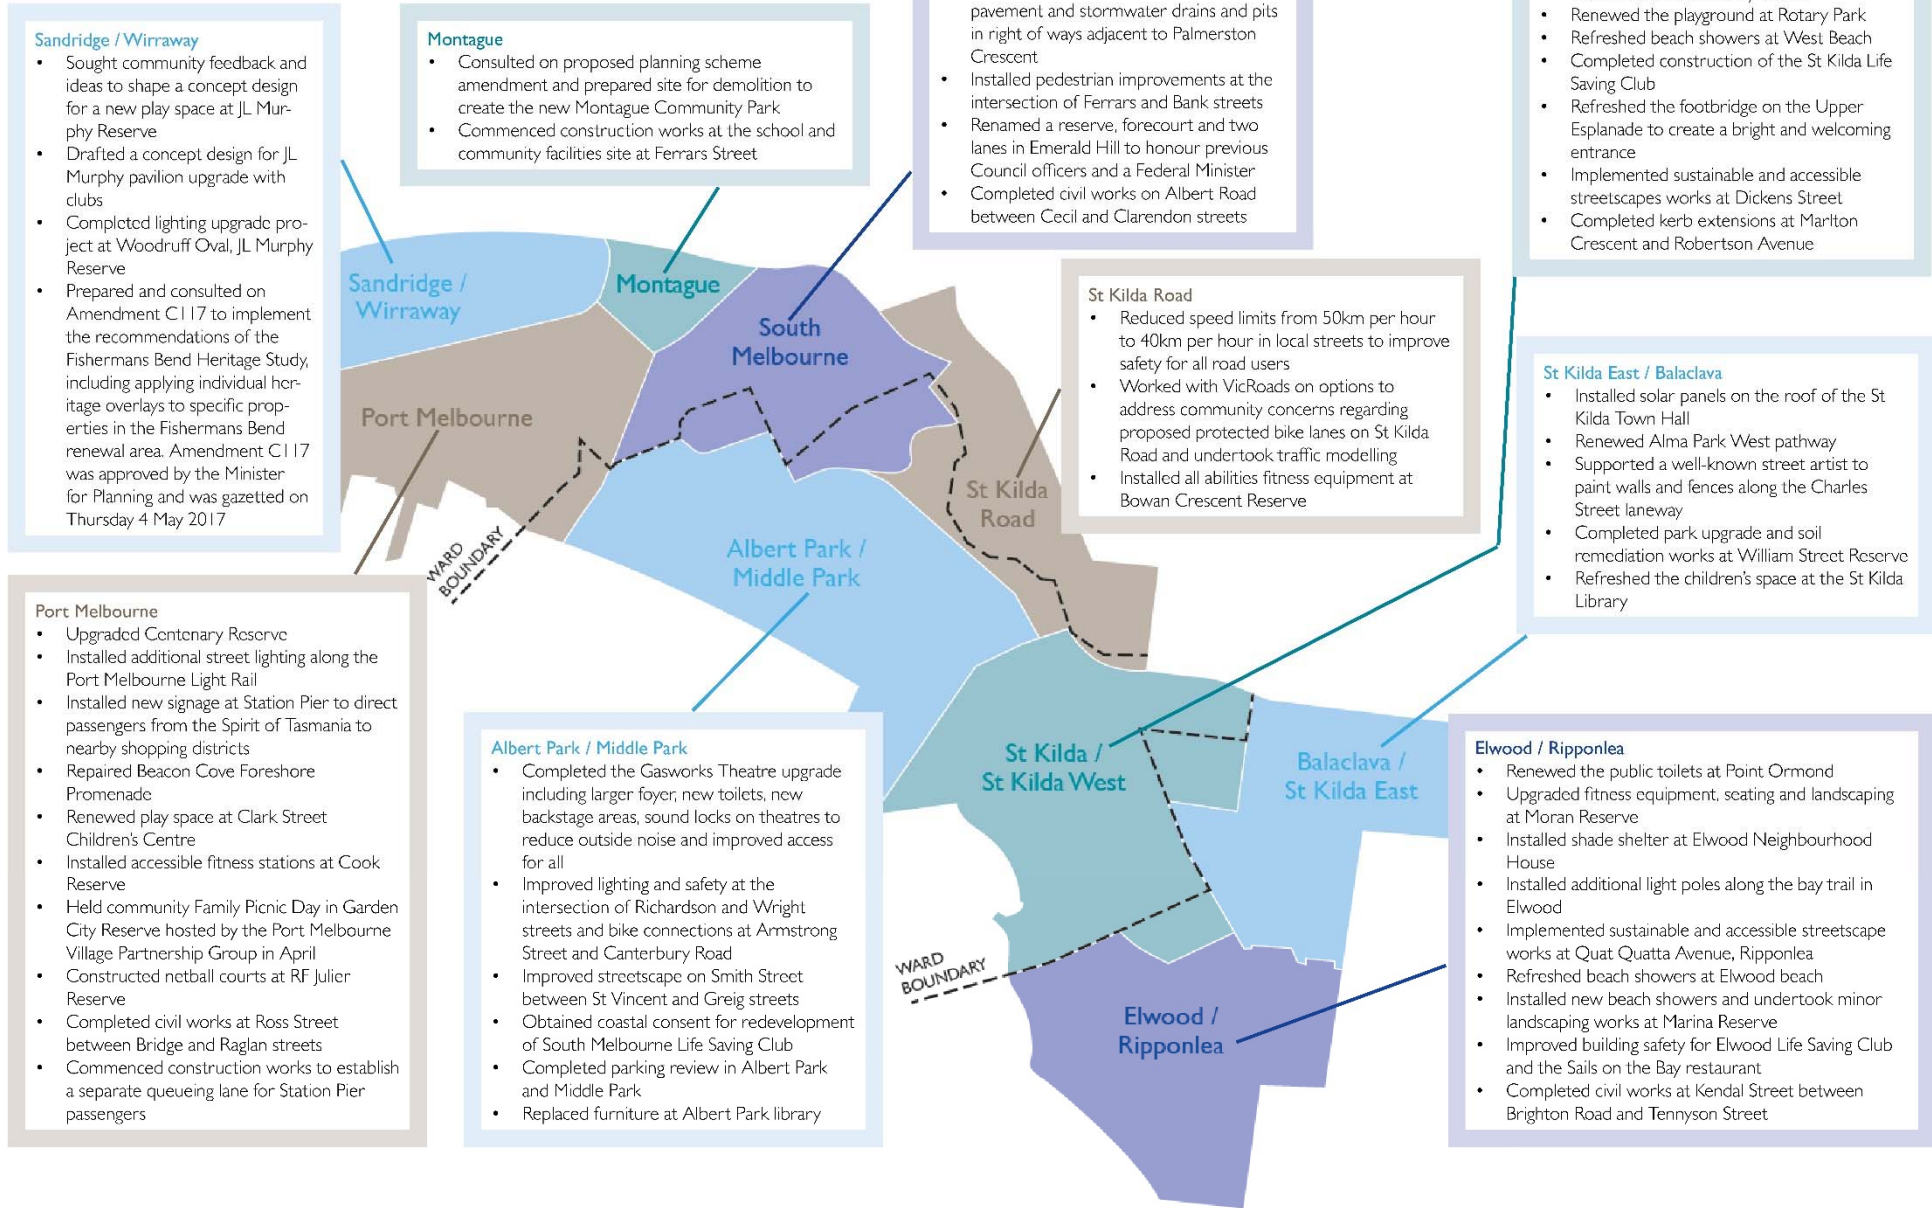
Sandridge / Wirraway
- Sought community feedback and ideas to shape a concept design for a new play space at JL Murphy Reserve
- Drafted a concept design for JL Murphy pavilion upgrade with clubs
- Completed lighting upgrade project at Woodruff Oval, JL Murphy Reserve
- Prepared and consulted on Amendment C117 to implement the recommendations of the Fishermans Bend Heritage Study, including applying individual heritage overlays to specific properties in the Fishermans Bend renewal area. Amendment C117 was approved by the Minister for Planning and was gazetted on Thursday 4 May 2017

Montague
- Consulted on proposed planning scheme amendment and prepared site for demolition to create the new Montague Community Park
- Commenced construction works at the school and community facilities site at Ferrars Street

pavement and stormwater drains and pits in right of ways adjacent to Palmerston Crescent
- Installed pedestrian improvements at the intersection of Ferrars and Bank streets
- Renamed a reserve, forecourt and two lanes in Emerald Hill to honour previous Council officers and a Federal Minister
- Completed civil works on Albert Road between Cecil and Clarendon streets

- Renewed the playground at Rotary Park
- Refreshed beach showers at West Beach
- Completed construction of the St Kilda Life Saving Club
- Refreshed the footbridge on the Upper Esplanade to create a bright and welcoming entrance
- Implemented sustainable and accessible streetscapes works at Dickens Street
- Completed kerb extensions at Marlton Crescent and Robertson Avenue

Sandridge / Wirraway

Montague

South Melbourne

Port Melbourne

St Kilda Road

WARD BOUNDARY

Albert Park / Middle Park

St Kilda Road
- Reduced speed limits from 50km per hour to 40km per hour in local streets to improve safety for all road users
- Worked with VicRoads on options to address community concerns regarding proposed protected bike lanes on St Kilda Road and undertook traffic modelling
- Installed all abilities fitness equipment at Bowan Crescent Reserve

St Kilda East / Balaclava
- Installed solar panels on the roof of the St Kilda Town Hall
- Renewed Alma Park West pathway
- Supported a well-known street artist to paint walls and fences along the Charles Street laneway
- Completed park upgrade and soil remediation works at William Street Reserve
- Refreshed the children's space at the St Kilda Library

Port Melbourne
- Upgraded Centenary Reserve
- Installed additional street lighting along the Port Melbourne Light Rail
- Installed new signage at Station Pier to direct passengers from the Spirit of Tasmania to nearby shopping districts
- Repaired Beacon Cove Foreshore Promenade
- Renewed play space at Clark Street Children's Centre
- Installed accessible fitness stations at Cook Reserve
- Held community Family Picnic Day in Garden City Reserve hosted by the Port Melbourne Village Partnership Group in April
- Constructed netball courts at RF Julier Reserve
- Completed civil works at Ross Street between Bridge and Raglan streets
- Commenced construction works to establish a separate queueing lane for Station Pier passengers

St Kilda / St Kilda West

Balaclava / St Kilda East

WARD BOUNDARY

Elwood / Ripponlea

Albert Park / Middle Park
- Completed the Gasworks Theatre upgrade including larger foyer, new toilets, new backstage areas, sound locks on theatres to reduce outside noise and improved access for all
- Improved lighting and safety at the intersection of Richardson and Wright streets and bike connections at Armstrong Street and Canterbury Road
- Improved streetscape on Smith Street between St Vincent and Greig streets
- Obtained coastal consent for redevelopment of South Melbourne Life Saving Club
- Completed parking review in Albert Park and Middle Park
- Replaced furniture at Albert Park library

Elwood / Ripponlea
- Renewed the public toilets at Point Ormond
- Upgraded fitness equipment, seating and landscaping at Moran Reserve
- Installed shade shelter at Elwood Neighbourhood House
- Installed additional light poles along the bay trail in Elwood
- Implemented sustainable and accessible streetscape works at Quat Quatta Avenue, Ripponlea
- Refreshed beach showers at Elwood beach
- Installed new beach showers and undertook minor landscaping works at Marina Reserve
- Improved building safety for Elwood Life Saving Club and the Sails on the Bay restaurant
- Completed civil works at Kendal Street between Brighton Road and Tennyson Street